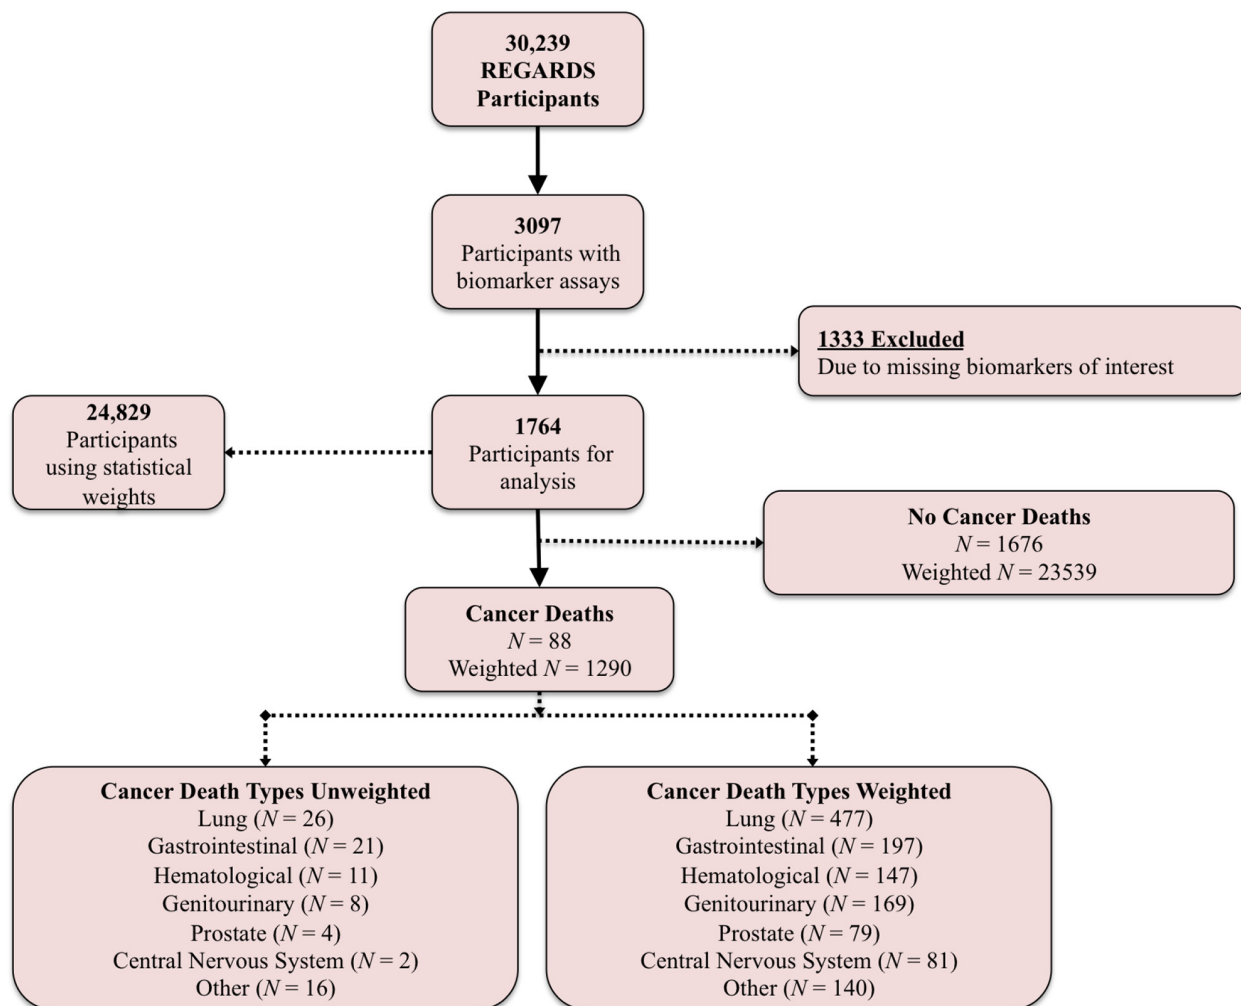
30,239
REGARDS
Participants

3097
Participants with biomarker assays

1333 Excluded
Due to missing biomarkers of interest

24,829
Participants using statistical weights

1764
Participants for analysis

No Cancer Deaths
$N = 1676$
Weighted $N = 23539$

Cancer Deaths
$N = 88$
Weighted $N = 1290$

Cancer Death Types Unweighted
Lung ($N = 26$)
Gastrointestinal ($N = 21$)
Hematological ($N = 11$)
Genitourinary ($N = 8$)
Prostate ($N = 4$)
Central Nervous System ($N = 2$)
Other ($N = 16$)

Cancer Death Types Weighted
Lung ($N = 477$)
Gastrointestinal ($N = 197$)
Hematological ($N = 147$)
Genitourinary ($N = 169$)
Prostate ($N = 79$)
Central Nervous System ($N = 81$)
Other ($N = 140$)